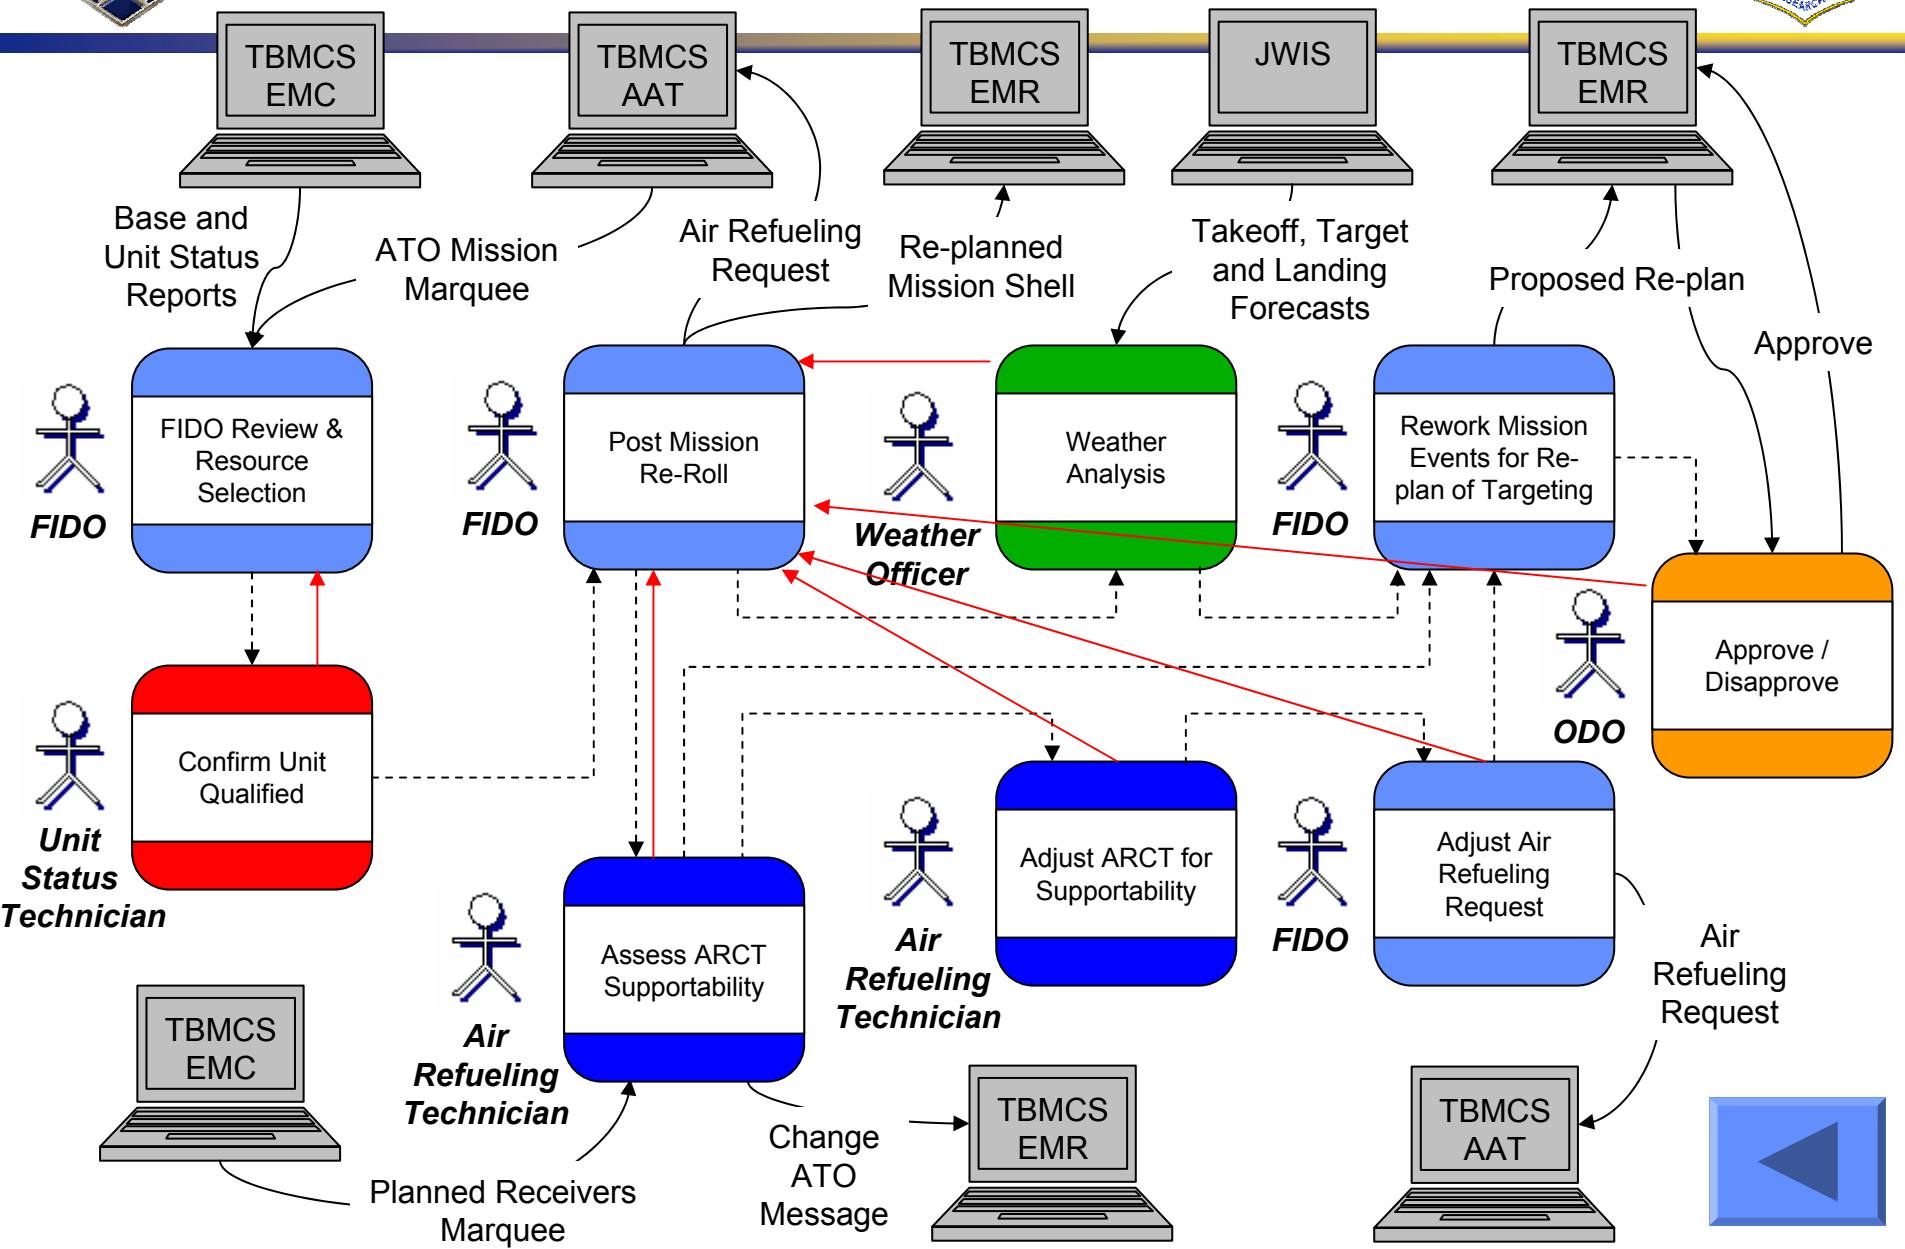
TBMCS EMC

TBMCS AAT

TBMCS EMR

JWIS

TBMCS EMR

Base and Unit Status Reports

ATO Mission Marquee

Air Refueling Request

Re-planned Mission Shell

Takeoff, Target and Landing Forecasts

Proposed Re-plan

Approve

FIDO Review & Resource Selection

FIDO

Post Mission Re-Roll

FIDO

Weather Analysis

Weather Officer

Rework Mission Events for Re-plan of Targeting

FIDO

Approve / Disapprove

ODO

Confirm Unit Qualified

Unit Status Technician

Adjust ARCT for Supportability

Air Refueling Technician

Adjust Air Refueling Request

FIDO

Air Refueling Request

Assess ARCT Supportability

Air Refueling Technician

TBMCS EMC

Planned Receivers Marquee

Change ATO Message

TBMCS EMR

TBMCS AAT